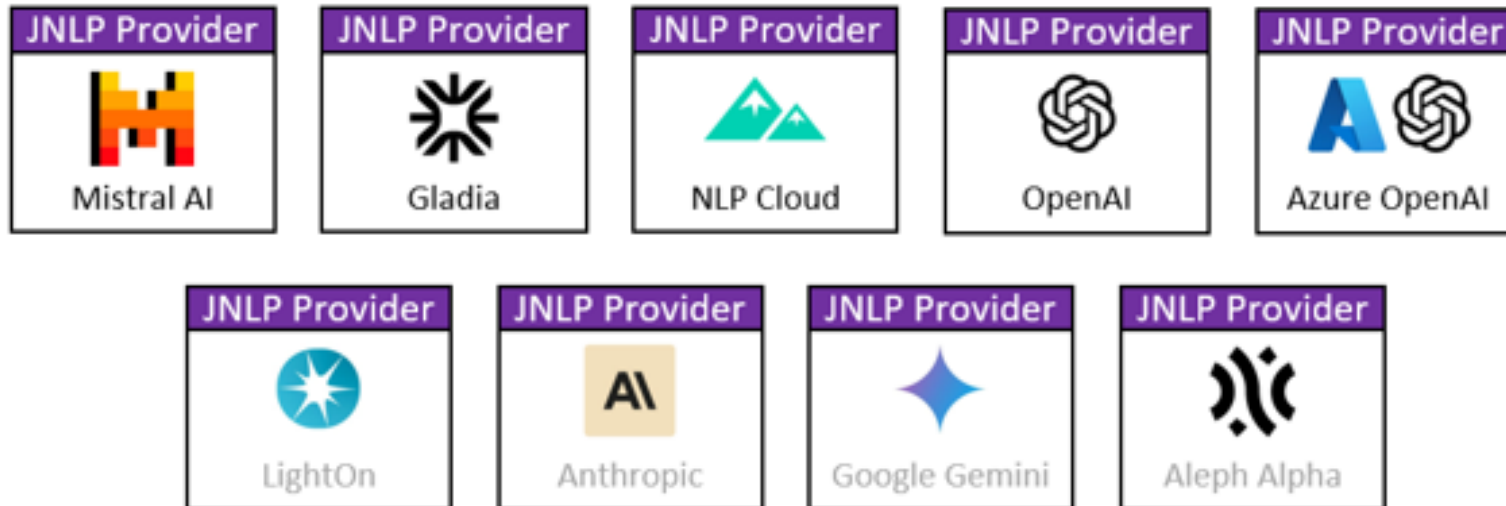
JNLP Provider
Mistral AI

JNLP Provider
Gladia

JNLP Provider
NLP Cloud

JNLP Provider
OpenAI

JNLP Provider
Azure OpenAI

JNLP Provider
LightOn

JNLP Provider
AI
Anthropic

JNLP Provider
Google Gemini

JNLP Provider
Aleph Alpha